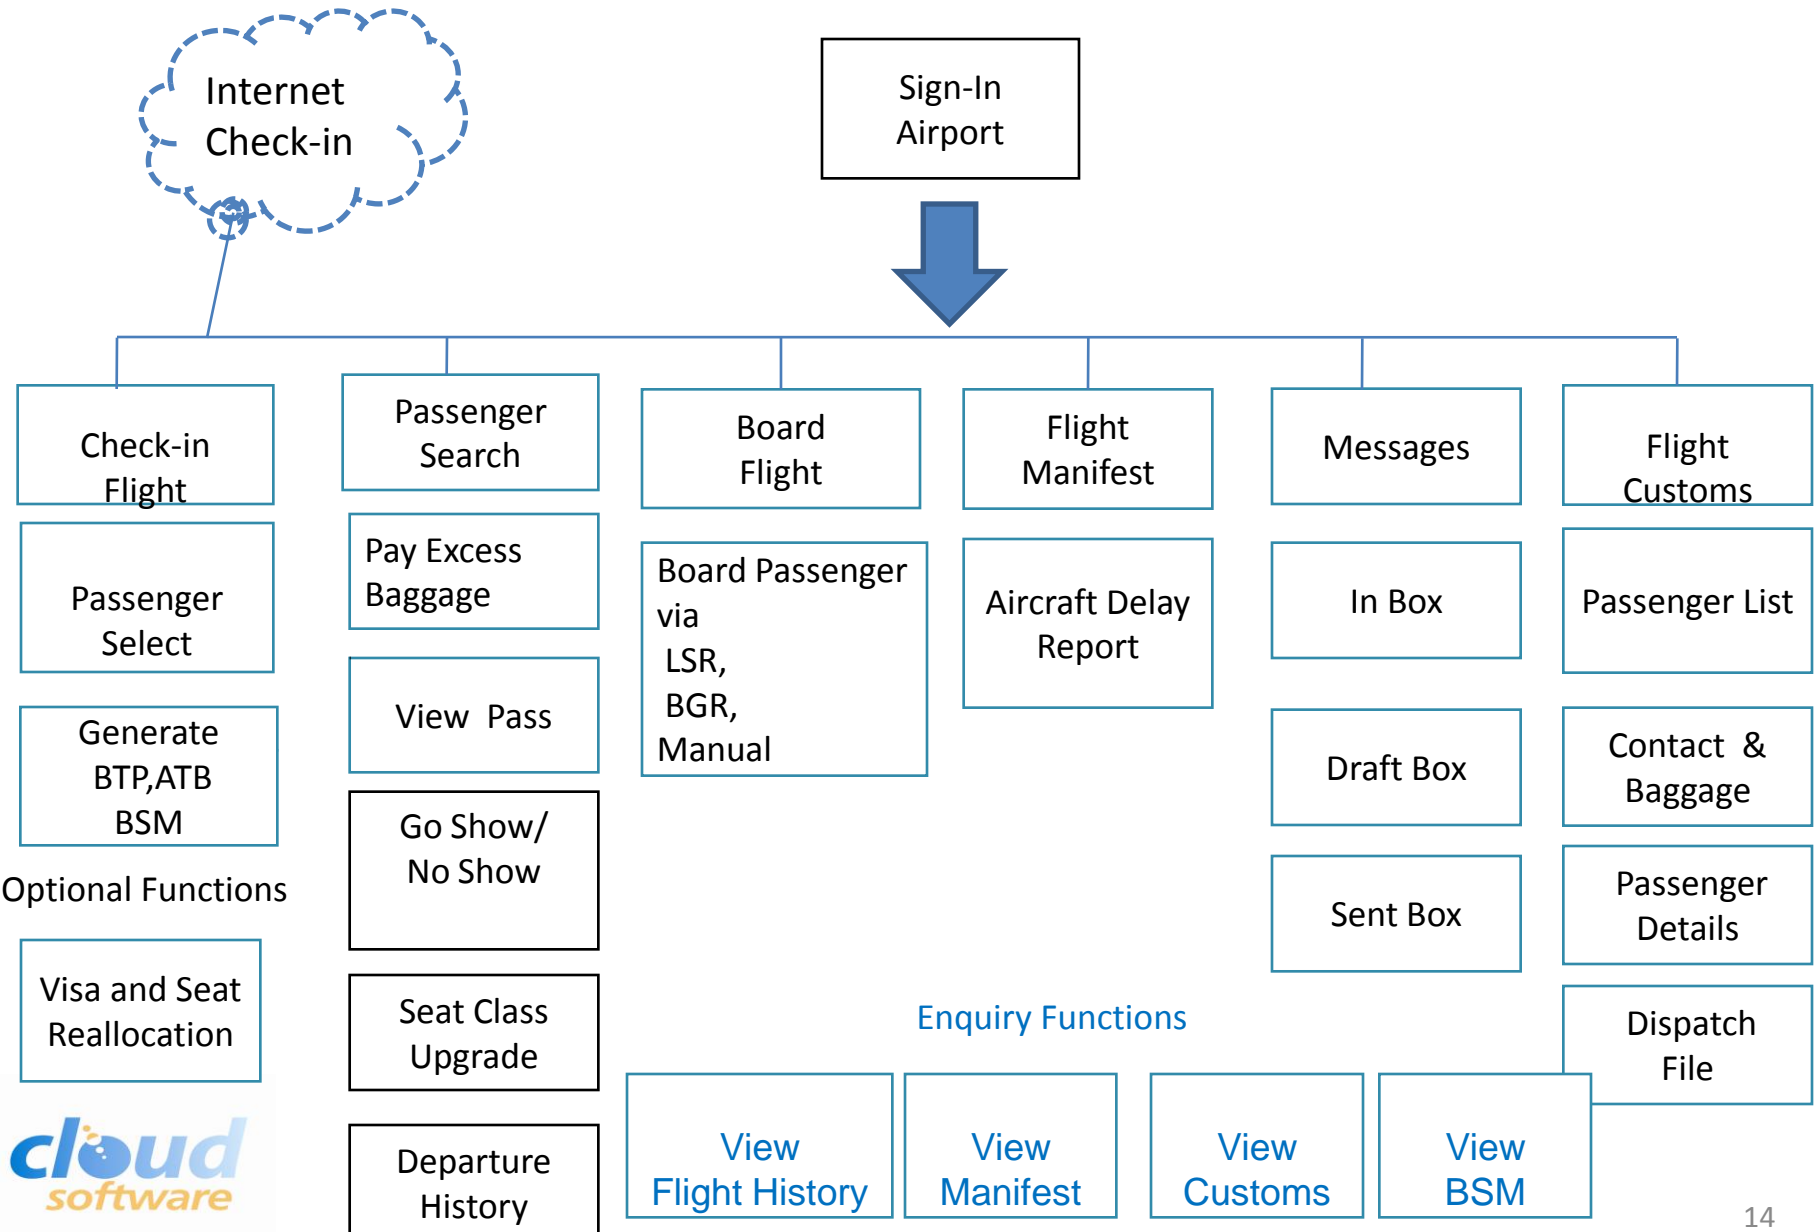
Internet Check-in

Sign-In Airport

Check-in Flight

Passenger Select

Generate BTP,ATB BSM

Optional Functions

Visa and Seat Reallocation

Passenger Search

Pay Excess Baggage

View Pass

Go Show/ No Show

Seat Class Upgrade

Departure History

Board Flight

Board Passenger via LSR, BGR, Manual

Flight Manifest

Aircraft Delay Report

Messages

In Box

Draft Box

Sent Box

Flight Customs

Passenger List

Contact & Baggage

Passenger Details

Dispatch File

Enquiry Functions

View Flight History

View Manifest

View Customs

View BSM

cloud software

14